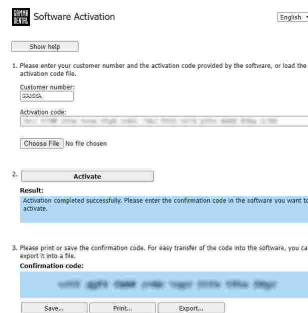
Software Activation

English

Show help

1. Please enter your customer number and the activation code provided by the software, or load the activation code file.

Customer number:

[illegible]

Activation code:

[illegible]

Choose File No file chosen

2. Activate

Result:

Activation completed successfully. Please enter the confirmation code in the software you want to activate.

3. Please print or save the confirmation code. For easy transfer of the code into the software, you ca export it into a file.

Confirmation code:

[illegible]

Save... Print... Export...